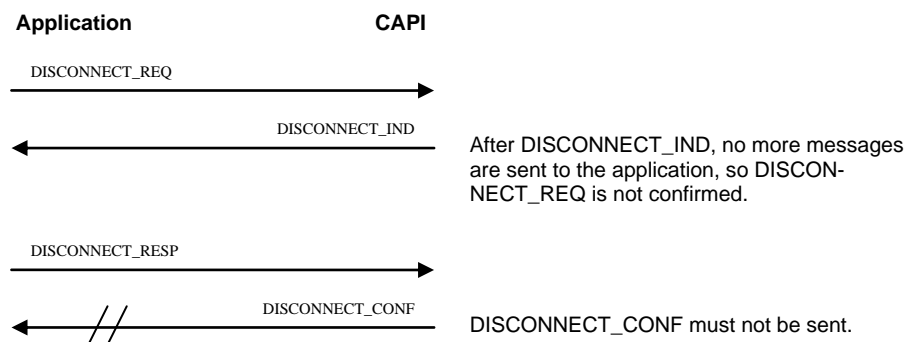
Application CAPI

DISCONNECT_REQ

DISCONNECT_IND

After DISCONNECT_IND, no more messages are sent to the application, so DISCONNECT_REQ is not confirmed.

DISCONNECT_RESP

DISCONNECT_CONF

DISCONNECT_CONF must not be sent.